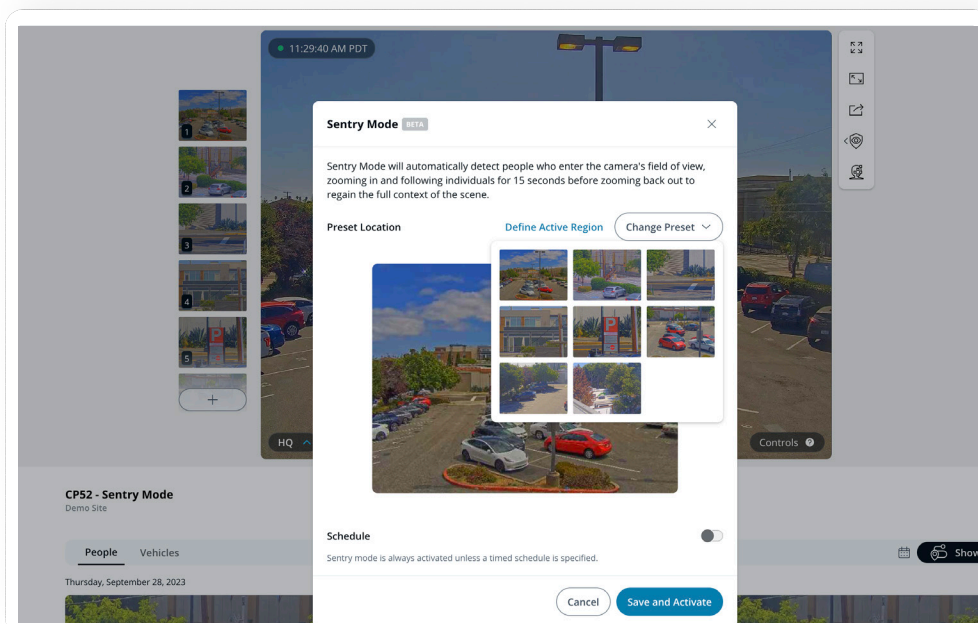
11:29:40 AM PDT

1
2
3
4
5
+

HQ

Controls

Sentry Mode BETA

×

Sentry Mode will automatically detect people who enter the camera's field of view, zooming in and following individuals for 15 seconds before zooming back out to regain the full context of the scene.

Preset Location

Define Active Region

Change Preset

Schedule

Sentry mode is always activated unless a timed schedule is specified.

Cancel

Save and Activate

CP52 - Sentry Mode
Demo Site

People Vehicles

Thursday, September 28, 2023

Show